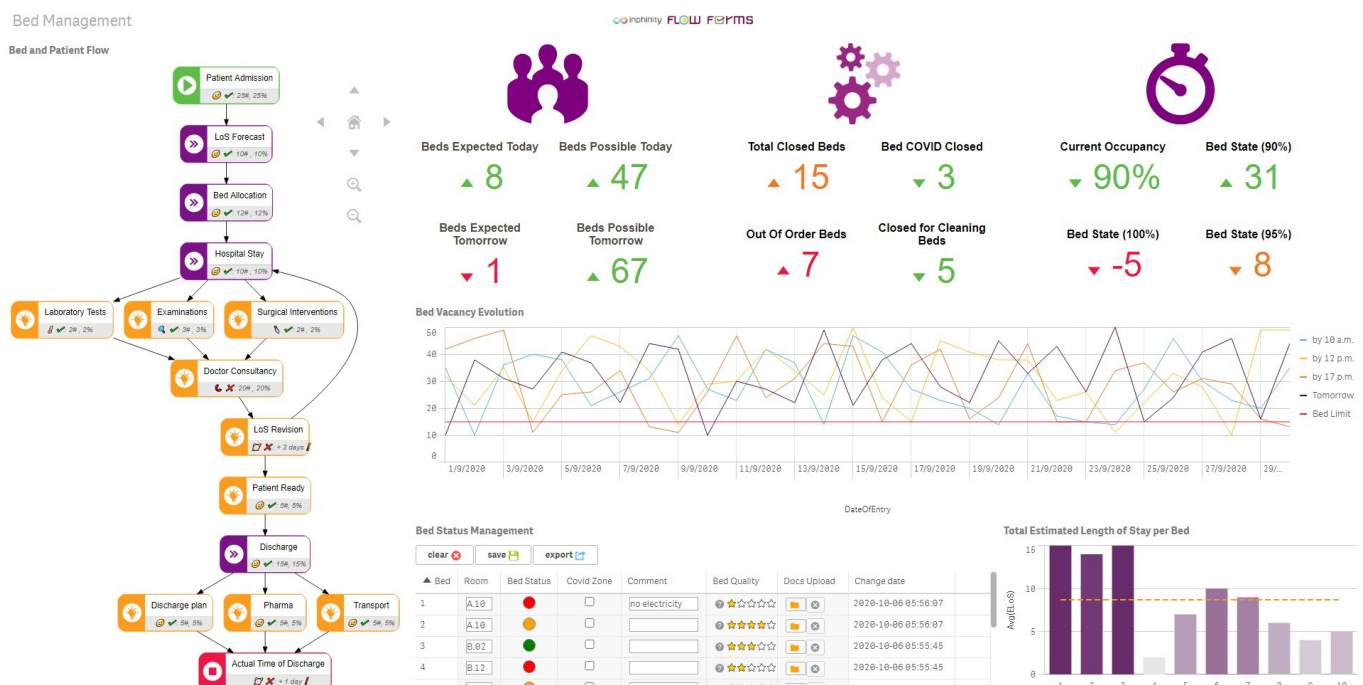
Bed Management

inphinity FLOW FORMS

Bed and Patient Flow

Patient Admission
25#, 25%

LoS Forecast
10#, 10%

Bed Allocation
12#, 12%

Hospital Stay
10#, 10%

Laboratory Tests
2#, 2%

Examinations
3#, 3%

Surgical Interventions
2#, 2%

Doctor Consultancy
20#, 20%

LoS Revision
+ 3 days

Patient Ready
5#, 5%

Discharge
15#, 15%

Discharge plan
5#, 5%

Pharma
5#, 5%

Transport
5#, 5%

Actual Time of Discharge
+ 1 day

Beds Expected Today
8

Beds Possible Today
47

Beds Expected Tomorrow
1

Beds Possible Tomorrow
67

Total Closed Beds
15

Bed COVID Closed
3

Out Of Order Beds
7

Closed for Cleaning Beds
5

Current Occupancy
90%

Bed State (90%)
31

Bed State (100%)
-5

Bed State (95%)
8

Bed Vacancy Evolution

50
40
30
20
10
0

1/9/2020 3/9/2020 5/9/2020 7/9/2020 9/9/2020 11/9/2020 13/9/2020 15/9/2020 17/9/2020 19/9/2020 21/9/2020 23/9/2020 25/9/2020 27/9/2020 29/...

DateOfEntry

by 10 a.m.
by 12 p.m.
by 17 p.m.
Tomorrow
Bed Limit

Bed Status Management

clear save export

| Bed | Room | Bed Status | Covid Zone | Comment | Bed Quality | Docs Upload | Change date |
|---|---|---|---|---|---|---|---|
| 1 | A.10 | | | no electricity | | | 2020-10-06 05:56:07 |
| 2 | A.10 | | | | | | 2020-10-06 05:56:07 |
| 3 | B.02 | | | | | | 2020-10-06 05:55:45 |
| 4 | B.12 | | | | | | 2020-10-06 05:55:45 |

Total Estimated Length of Stay per Bed

15
10
5
0
Avg(ELoS)